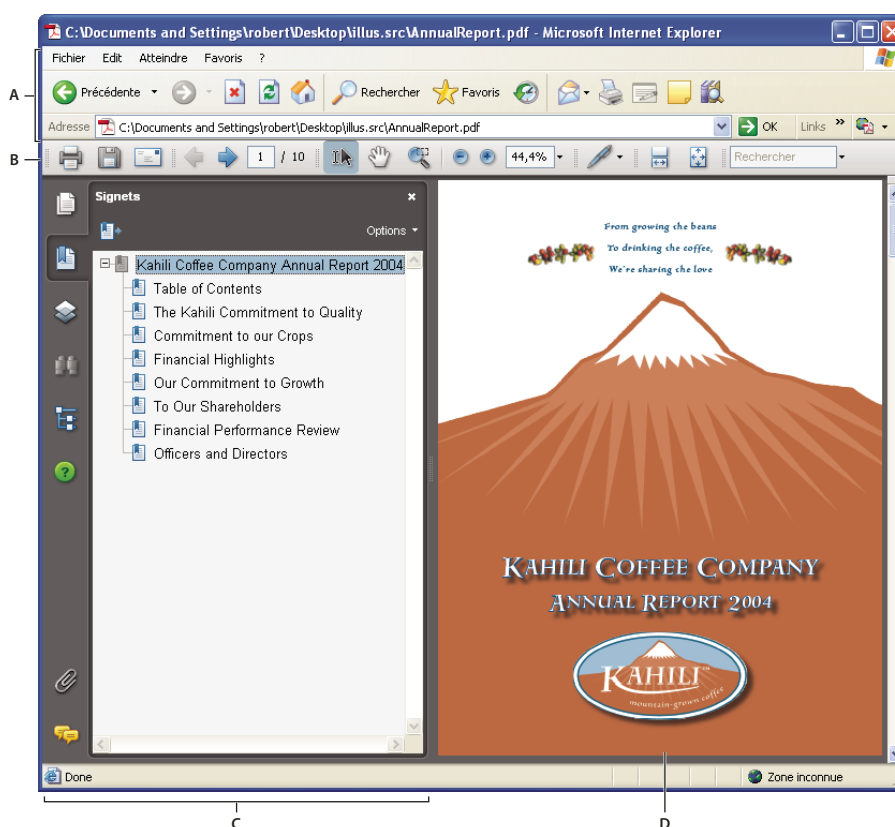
C:\Documents and Settings\robert\Desktop\illus.src\AnnualReport.pdf - Microsoft Internet Explorer

Fichier Edit Atteindre Favoris ?

A

Précédente Rechercher Favoris

Adresse C:\Documents and Settings\robert\Desktop\illus.src\AnnualReport.pdf OK Links »

B

1 / 10 44,4% Rechercher

Signets

Options

Kahili Coffee Company Annual Report 2004
Table of Contents
The Kahili Commitment to Quality
Commitment to our Crops
Financial Highlights
Our Commitment to Growth
To Our Shareholders
Financial Performance Review
Officers and Directors

From growing the beans
To drinking the coffee,
We're sharing the love

KAHILI COFFEE COMPANY
ANNUAL REPORT 2004

KAHILI
mountain-grown coffee

Done

Zone inconnue

C

D